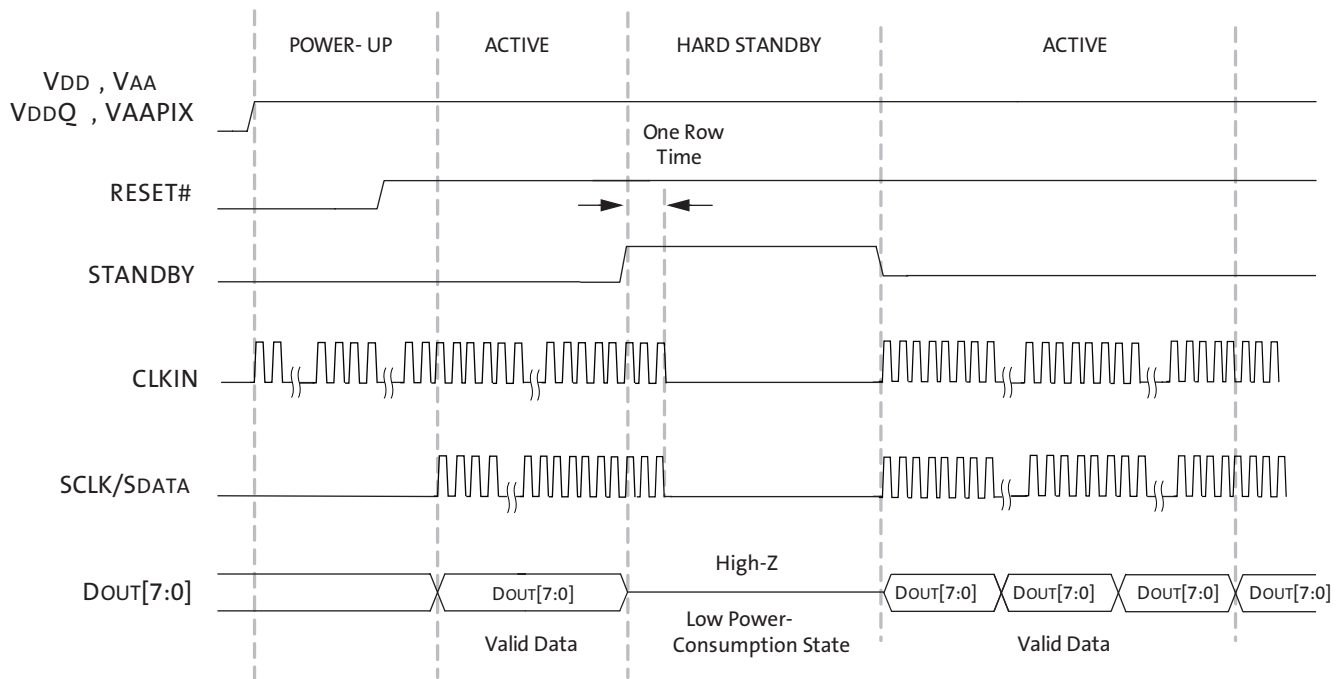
POWER- UP ACTIVE HARD STANDBY ACTIVE

VDD , VAA
VDDQ , VAAPIX

One Row Time

RESET#

STANDBY

CLKIN

SCLK/SDATA

DOUT[7:0]

DOUT[7:0]

Valid Data

High-Z

Low Power-Consumption State

DOUT[7:0] DOUT[7:0] DOUT[7:0] DOUT[7:0]

Valid Data